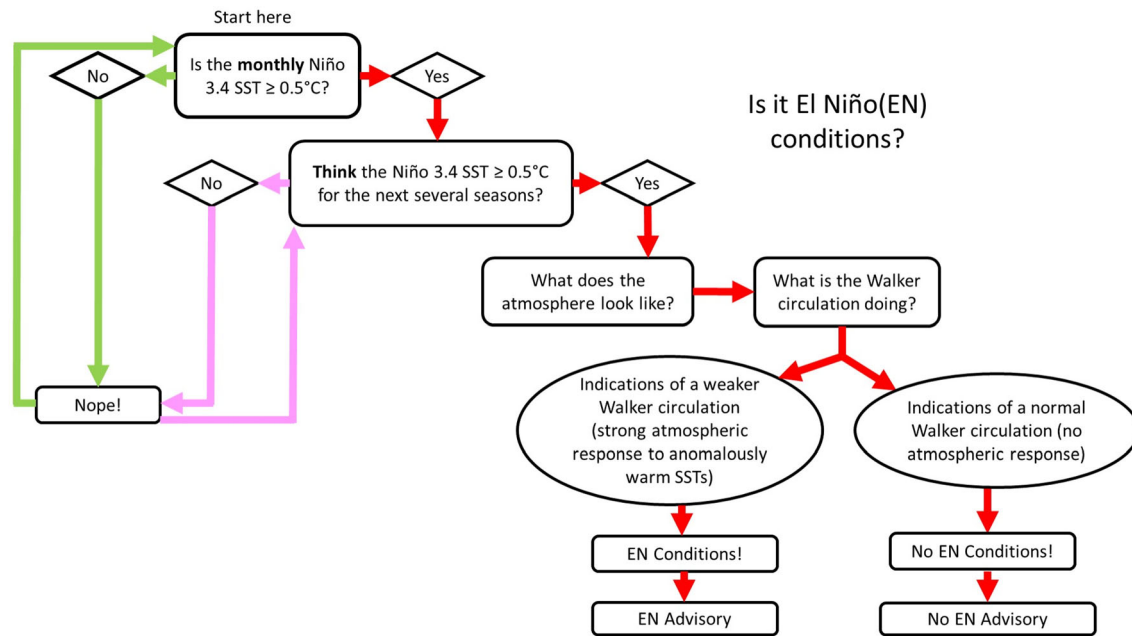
Start here

Is the **monthly** Niño 3.4 SST $\geq$ 0.5°C?

No

Yes

Is it El Niño(EN) conditions?

**Think** the Niño 3.4 SST $\geq$ 0.5°C for the next several seasons?

No

Yes

What does the atmosphere look like?

What is the Walker circulation doing?

Nope!

Indications of a weaker Walker circulation (strong atmospheric response to anomalously warm SSTs)

Indications of a normal Walker circulation (no atmospheric response)

EN Conditions!

No EN Conditions!

EN Advisory

No EN Advisory